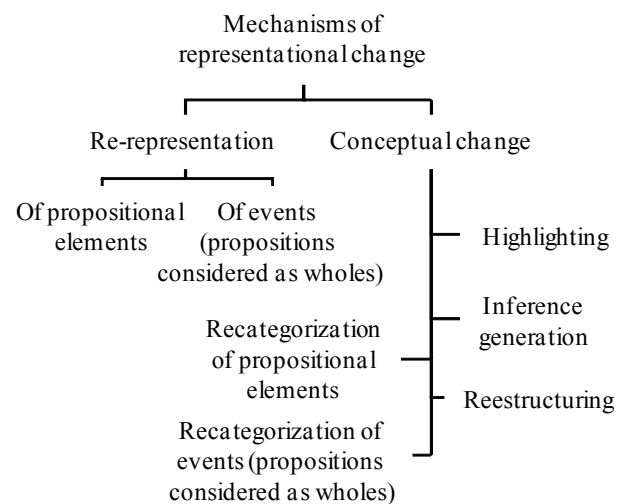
Mechanisms of representational change

Re-representation

Conceptual change

Of propositional elements

Of events (propositions considered as wholes)

Highlighting

Inference generation

Recategorization of propositional elements

Reestructuring

Recategorization of events (propositions considered as wholes)